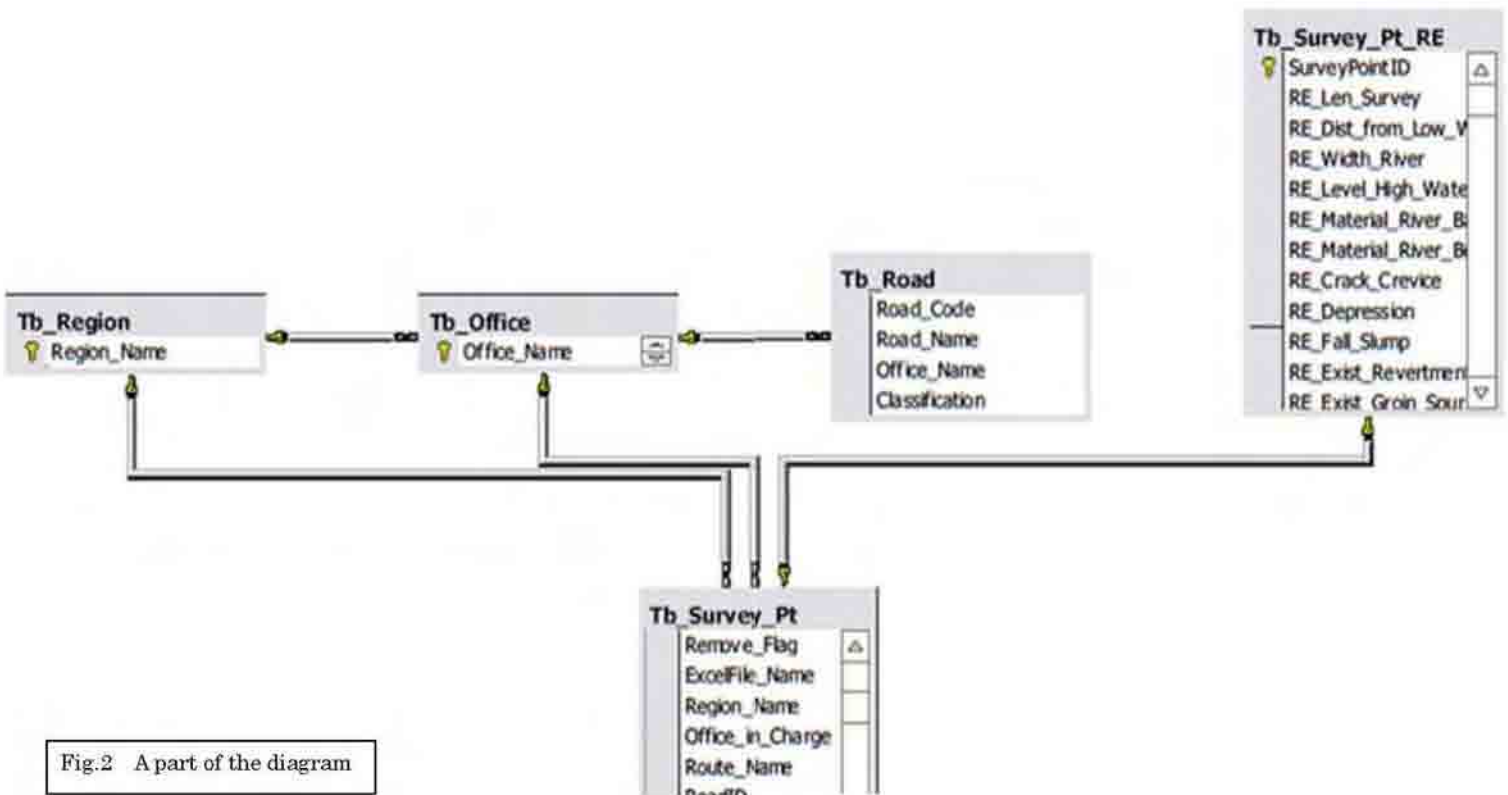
Tb_Survey_Pt_RE
SurveyPointID
RE_Len_Survey
RE_Dist_from_Low_W
RE_Width_River
RE_Level_High_Wate
RE_Material_River_B
RE_Material_River_B
RE_Crack_Crevice
RE_Depression
RE_Fall_Slump
RE_Exist_Revertmen
RE_Exist_Groin_Sour

Tb_Region
Region_Name

Tb_Office
Office_Name

Tb_Road
Road_Code
Road_Name
Office_Name
Classification

Tb_Survey_Pt
Remove_Flag
ExcelFile_Name
Region_Name
Office_in_Charge
Route_Name
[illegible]

Fig.2 A part of the diagram